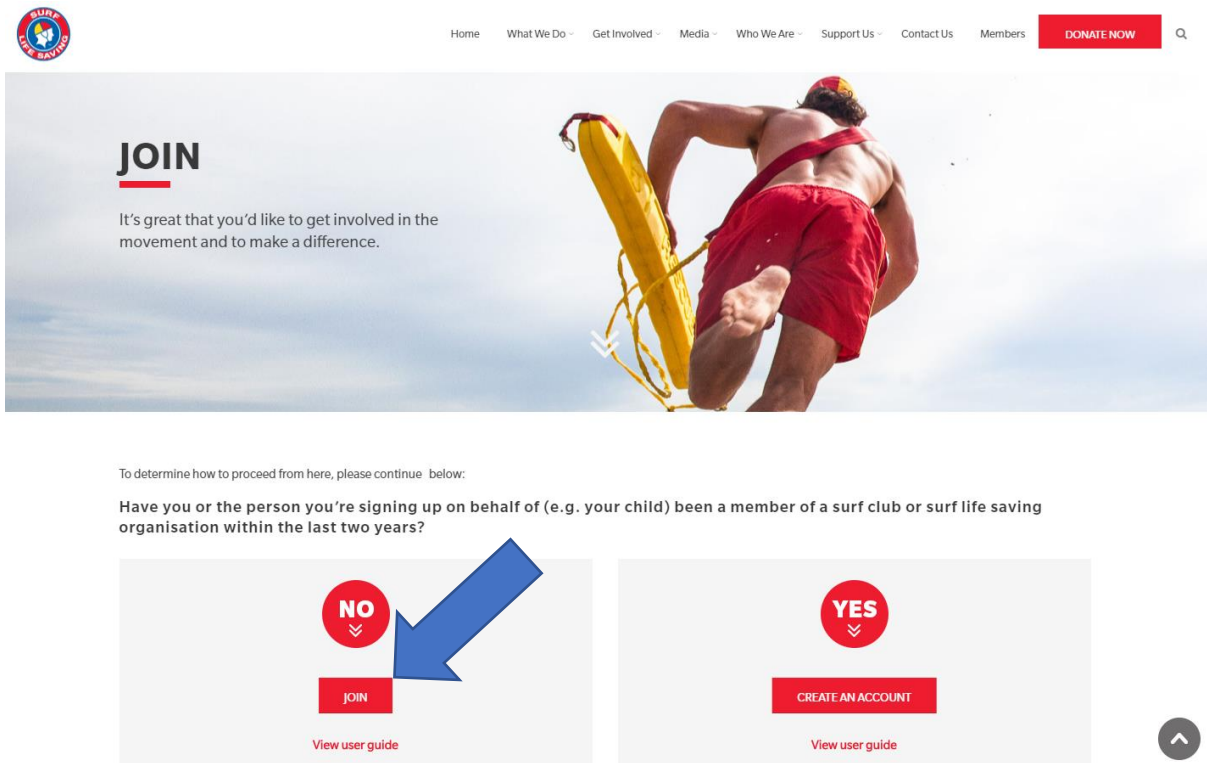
SURF LIFE SAVING

Home What We Do Get Involved Media Who We Are Support Us Contact Us Members DONATE NOW

JOIN

It's great that you'd like to get involved in the movement and to make a difference.

To determine how to proceed from here, please continue below:

Have you or the person you're signing up on behalf of (e.g. your child) been a member of a surf club or surf life saving organisation within the last two years?

NO

JOIN

View user guide

YES

CREATE AN ACCOUNT

View user guide